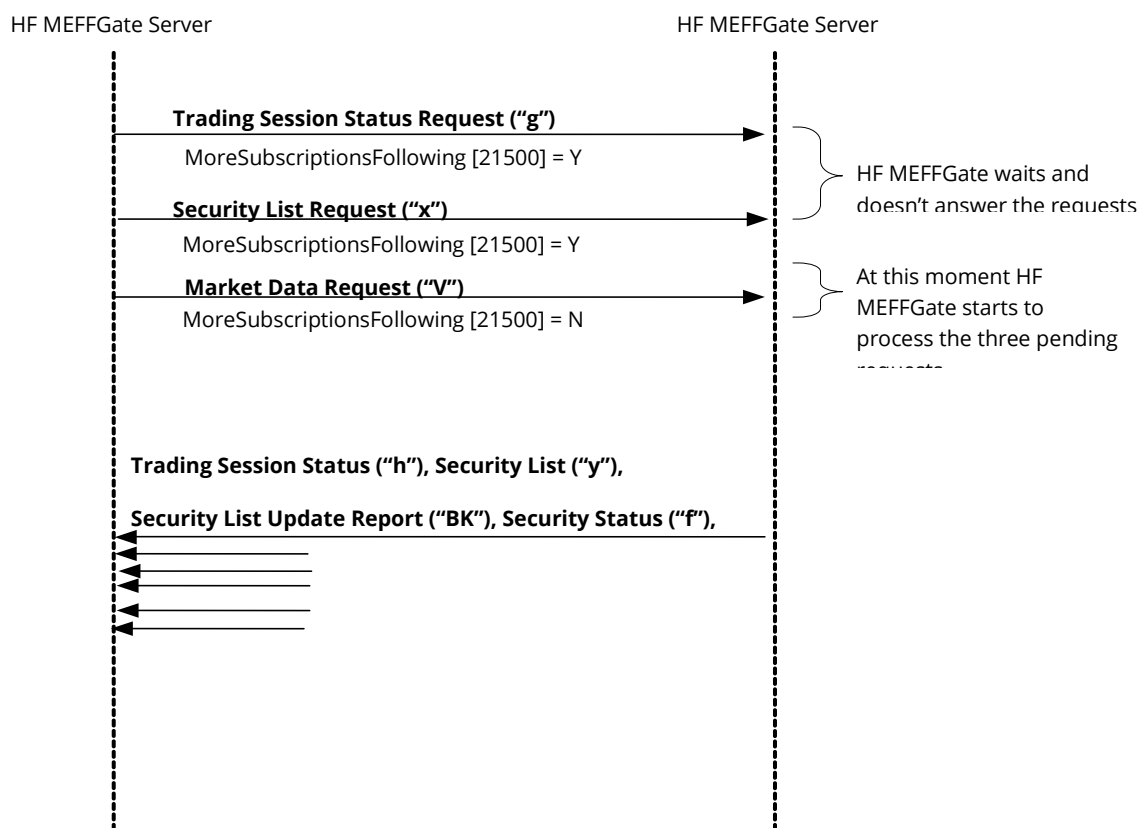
HF MEFFGate Server

HF MEFFGate Server

Trading Session Status Request ("g")

MoreSubscriptionsFollowing [21500] = Y

HF MEFFGate waits and doesn't answer the requests

Security List Request ("x")

MoreSubscriptionsFollowing [21500] = Y

At this moment HF MEFFGate starts to process the three pending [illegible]

Market Data Request ("V")

MoreSubscriptionsFollowing [21500] = N

Trading Session Status ("h"), Security List ("y"),

Security List Update Report ("BK"), Security Status ("f"),